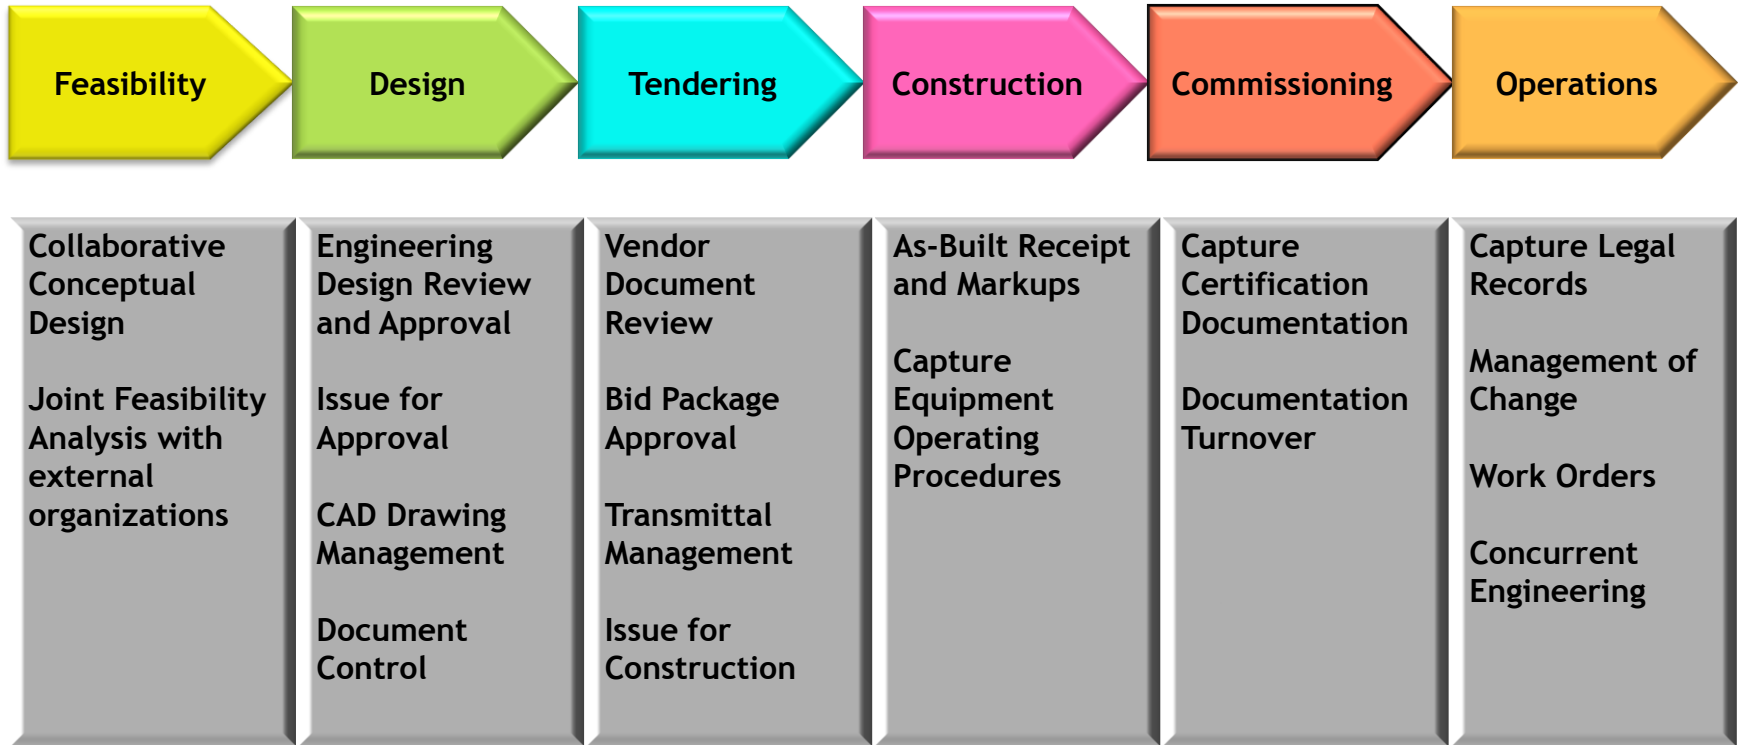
Feasibility

Collaborative Conceptual Design

Joint Feasibility Analysis with external organizations

Design

Engineering Design Review and Approval

Issue for Approval

CAD Drawing Management

Document Control

Tendering

Vendor Document Review

Bid Package Approval

Transmittal Management

Issue for Construction

Construction

As-Built Receipt and Markups

Capture Equipment Operating Procedures

Commissioning

Capture Certification Documentation

Documentation Turnover

Operations

Capture Legal Records

Management of Change

Work Orders

Concurrent Engineering